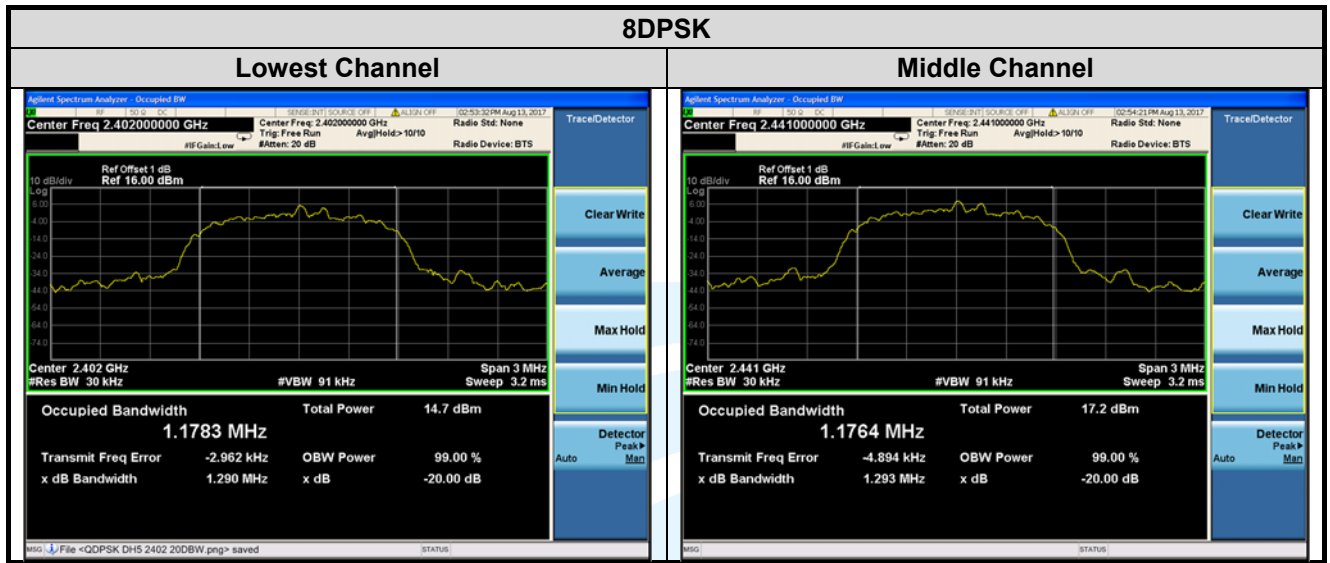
| 8DPSK | |
|---|---|
| Lowest Channel | Middle Channel |

Agilent Spectrum Analyzer - Occupied BW
RF 50 Ω DC SENSE:INT SOURCE OFF ALIGN OFF 02:53:32 PM Aug 13, 2017
Center Freq 2.402000000 GHz
Center Freq: 2.402000000 GHz Trig: Free Run Avg|Hold:>10/10 #Atten: 20 dB #IFGain:Low
Radio Std: None
Radio Device: BTS
Trace/Detector
Ref Offset 1 dB
10 dB/div Ref 16.00 dBm
Log
6.00
-4.00
-14.0
-24.0
-34.0
-44.0
-54.0
-64.0
-74.0
Center 2.402 GHz
#Res BW 30 kHz
#VBW 91 kHz
Span 3 MHz
Sweep 3.2 ms
Clear Write
Average
Max Hold
Min Hold
Detector Peak▸ Auto Man
Occupied Bandwidth
1.1783 MHz
Total Power 14.7 dBm
Transmit Freq Error -2.962 kHz
OBW Power 99.00 %
x dB Bandwidth 1.290 MHz
x dB -20.00 dB
MSG File <QDPSK DH5 2402 20DBW.png> saved
STATUS

Agilent Spectrum Analyzer - Occupied BW
RF 50 Ω DC SENSE:INT SOURCE OFF ALIGN OFF 02:54:21 PM Aug 13, 2017
Center Freq 2.441000000 GHz
Center Freq: 2.441000000 GHz Trig: Free Run Avg|Hold:>10/10 #Atten: 20 dB #IFGain:Low
Radio Std: None
Radio Device: BTS
Trace/Detector
Ref Offset 1 dB
10 dB/div Ref 16.00 dBm
Log
6.00
-4.00
-14.0
-24.0
-34.0
-44.0
-54.0
-64.0
-74.0
Center 2.441 GHz
#Res BW 30 kHz
#VBW 91 kHz
Span 3 MHz
Sweep 3.2 ms
Clear Write
Average
Max Hold
Min Hold
Detector Peak▸ Auto Man
Occupied Bandwidth
1.1764 MHz
Total Power 17.2 dBm
Transmit Freq Error -4.894 kHz
OBW Power 99.00 %
x dB Bandwidth 1.293 MHz
x dB -20.00 dB
MSG
STATUS